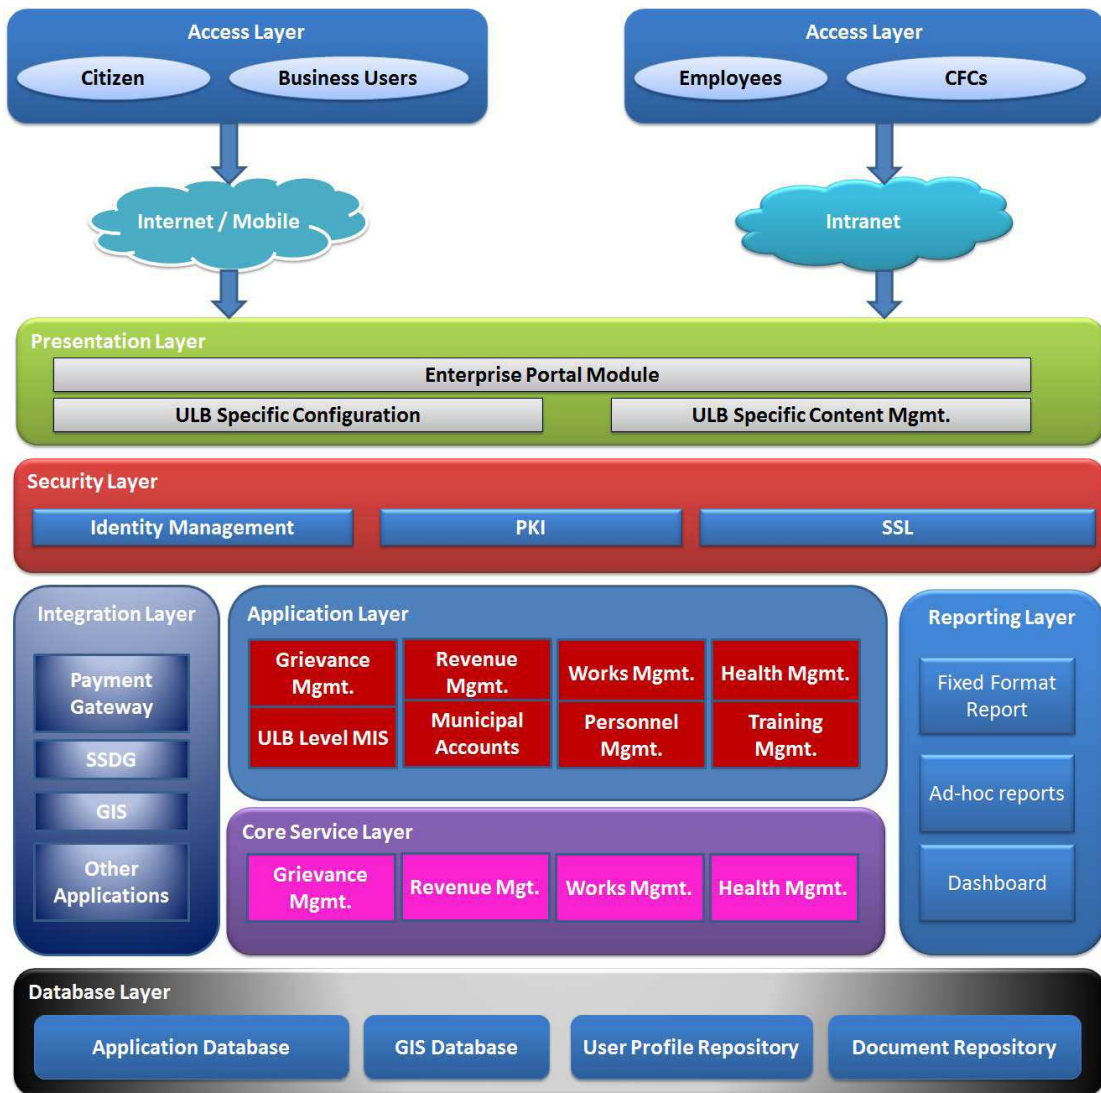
Access Layer
Citizen
Business Users

Access Layer
Employees
CFCs

Internet / Mobile

Intranet

Presentation Layer
Enterprise Portal Module
ULB Specific Configuration
ULB Specific Content Mgmt.

Security Layer
Identity Management
PKI
SSL

Integration Layer
Payment Gateway
SSDG
GIS
Other Applications

Application Layer
Grievance Mgmt.
Revenue Mgmt.
Works Mgmt.
Health Mgmt.
ULB Level MIS
Municipal Accounts
Personnel Mgmt.
Training Mgmt.

Core Service Layer
Grievance Mgmt.
Revenue Mgt.
Works Mgmt.
Health Mgmt.

Reporting Layer
Fixed Format Report
Ad-hoc reports
Dashboard

Database Layer
Application Database
GIS Database
User Profile Repository
Document Repository